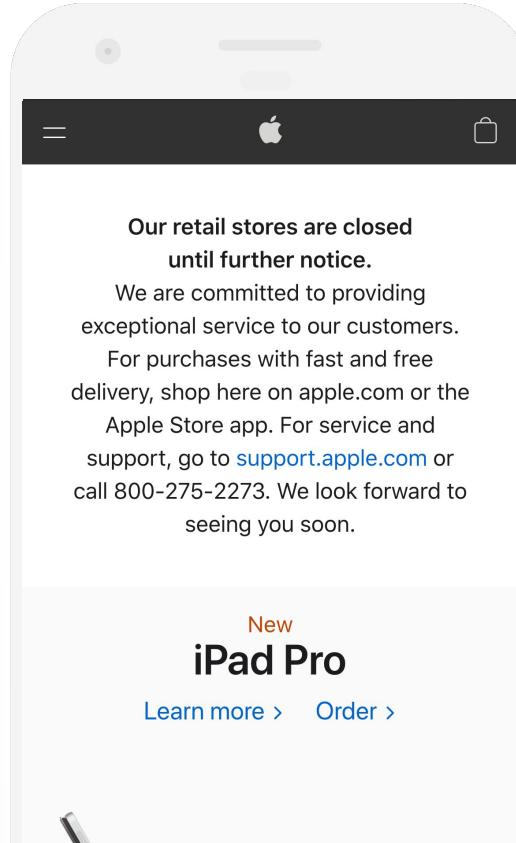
Our retail stores are closed until further notice.
We are committed to providing exceptional service to our customers. For purchases with fast and free delivery, shop here on apple.com or the Apple Store app. For service and support, go to support.apple.com or call 800-275-2273. We look forward to seeing you soon.

New
iPad Pro
Learn more › Order ›